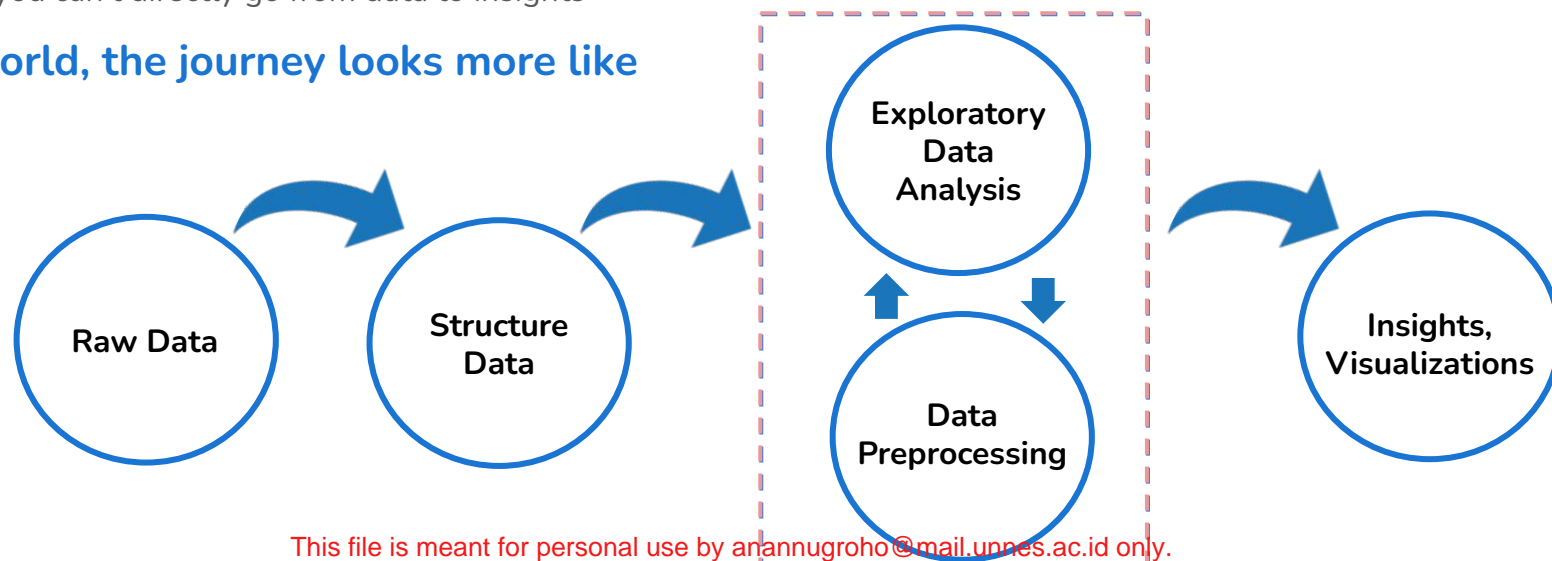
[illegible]ou can't directly go from data to insights

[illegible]orld, the journey looks more like

Raw Data

Structure Data

Exploratory Data Analysis

Data Preprocessing

Insights, Visualizations

This file is meant for personal use by anannugroho@mail.unnes.ac.id only.